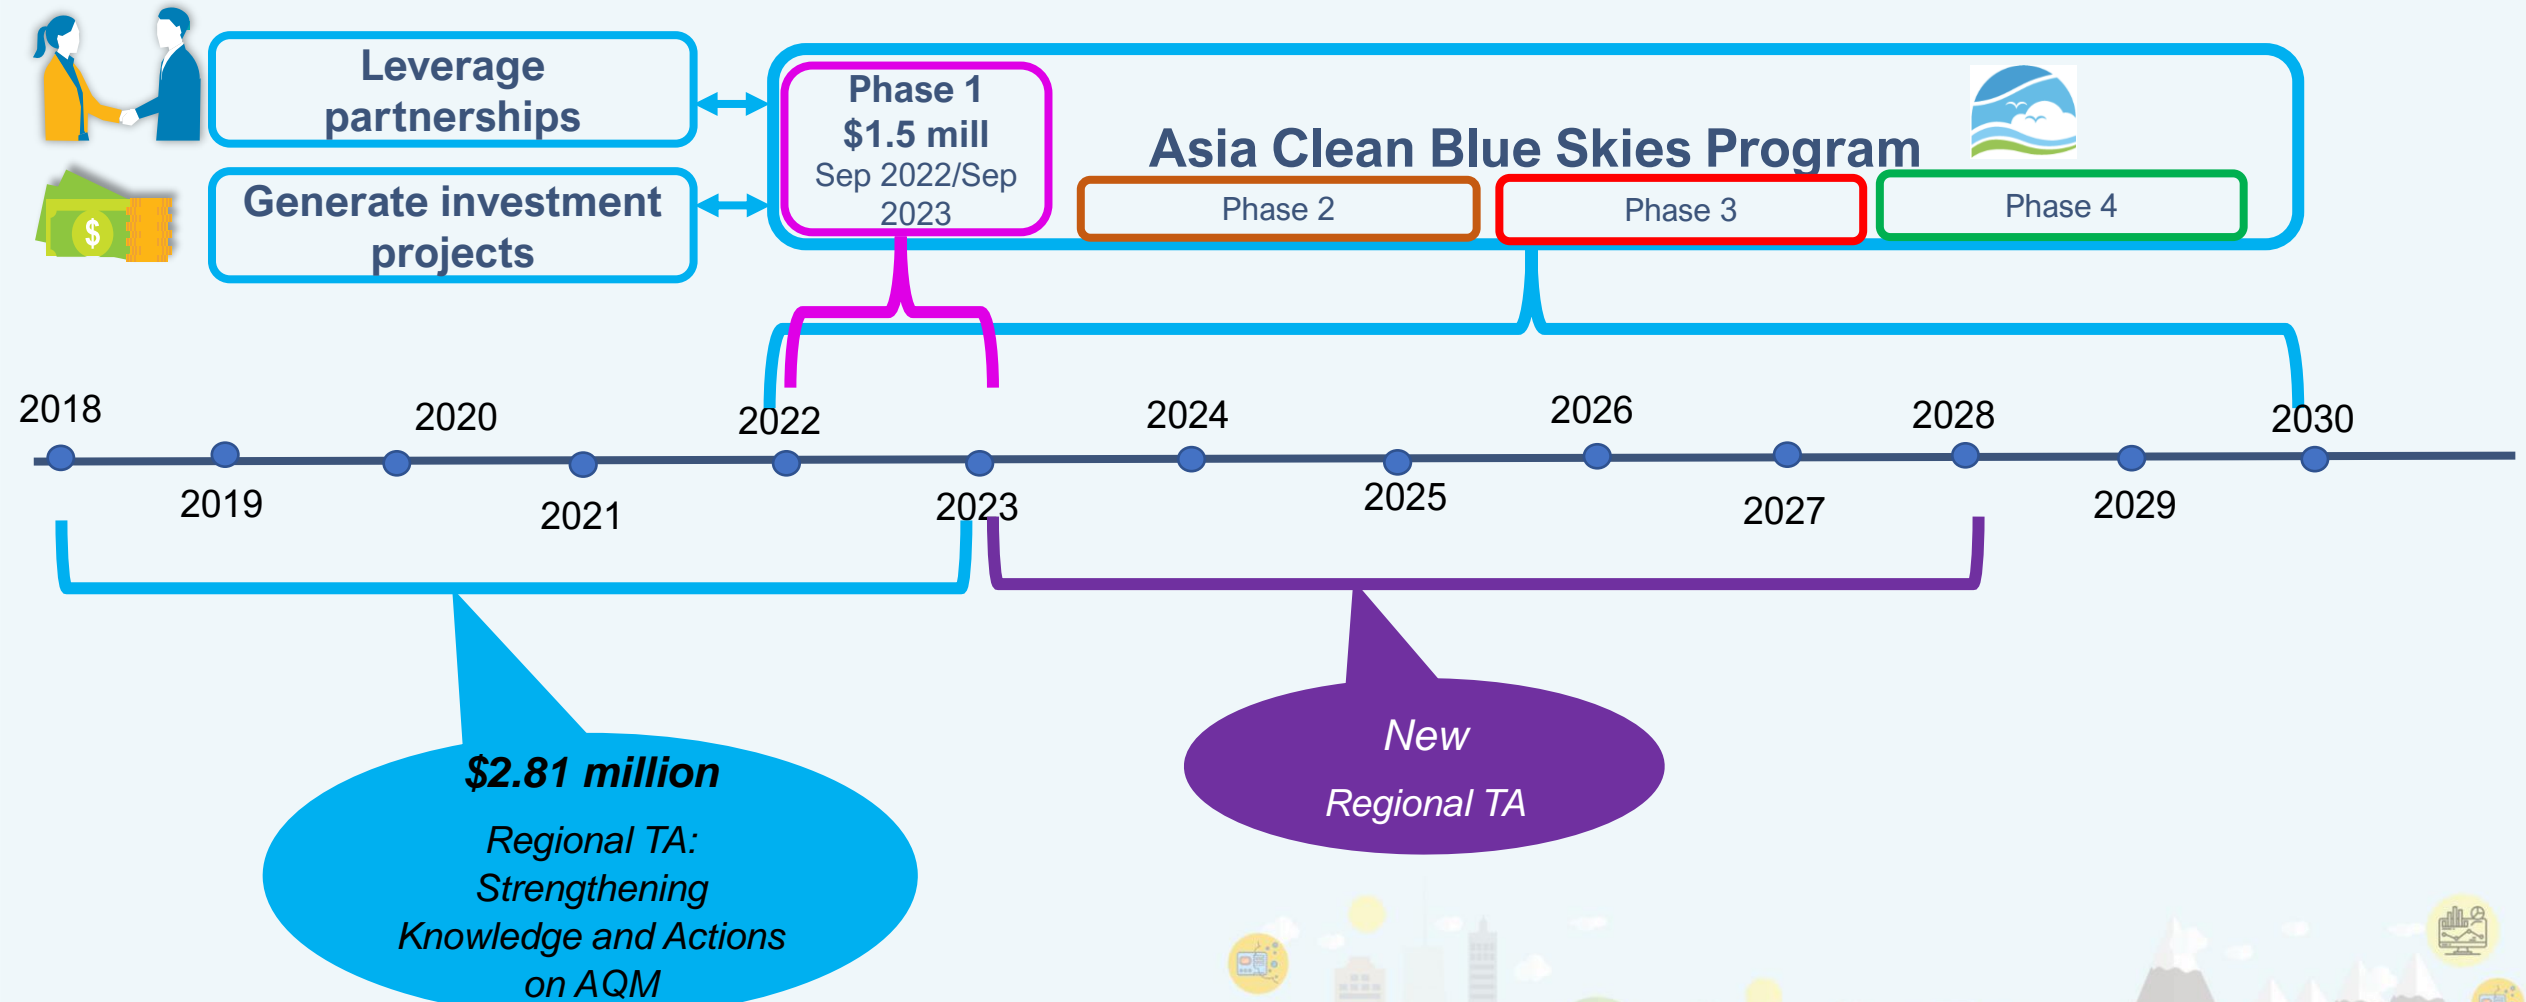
Leverage partnerships

Generate investment projects

Phase 1
$1.5 mill
Sep 2022/Sep 2023

Asia Clean Blue Skies Program

Phase 2

Phase 3

Phase 4

2018

2020

2022

2024

2026

2028

2030

2019

2021

2023

2025

2027

2029

$2.81 million

Regional TA: Strengthening Knowledge and Actions on AQM

New

Regional TA